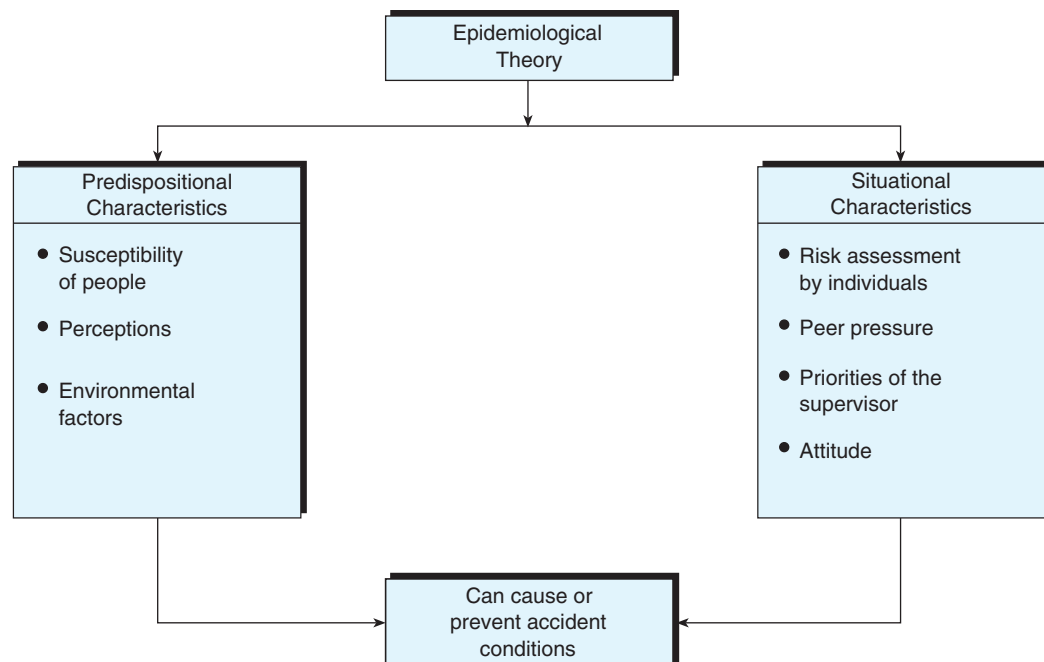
Epidemiological Theory

Predispositional Characteristics

- Susceptibility of people
- Perceptions
- Environmental factors

Situational Characteristics

- Risk assessment by individuals
- Peer pressure
- Priorities of the supervisor
- Attitude

Can cause or prevent accident conditions